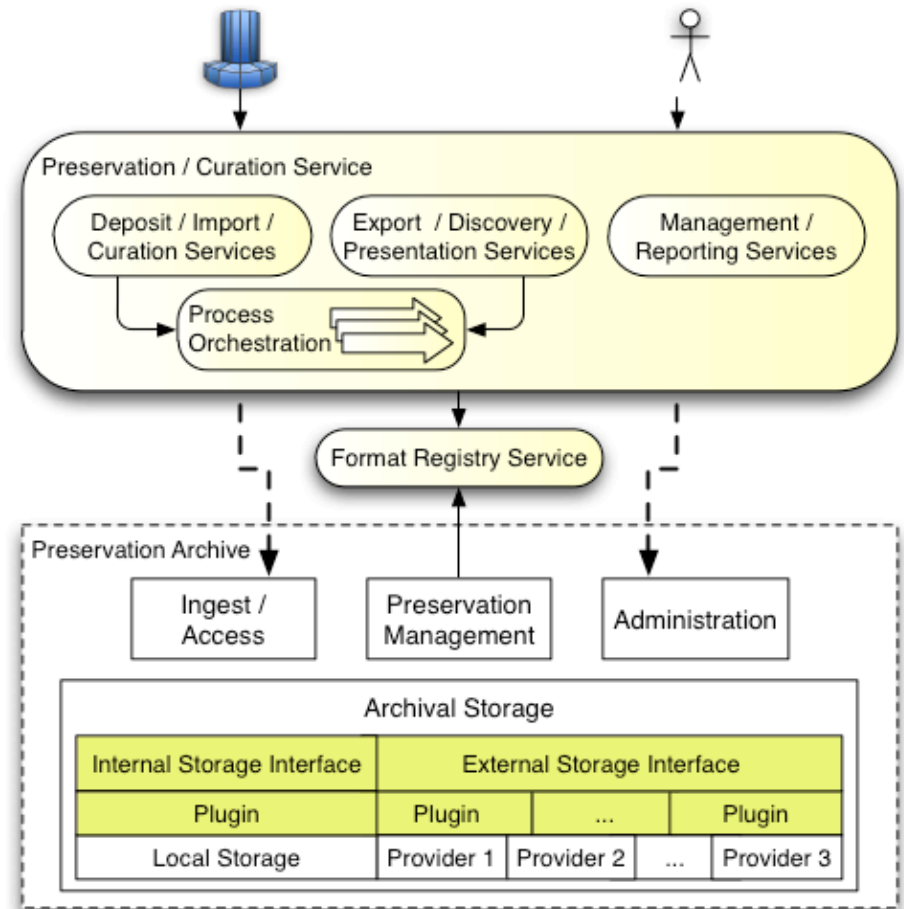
Preservation / Curation Service

Deposit / Import / Curation Services

Export / Discovery / Presentation Services

Management / Reporting Services

Process Orchestration

Format Registry Service

Preservation Archive

Ingest / Access

Preservation Management

Administration

Archival Storage

| Internal Storage Interface | External Storage Interface | | | |
|---|---|---|---|---|
| Plugin | Plugin | ... | | Plugin |
| Local Storage | Provider 1 | Provider 2 | ... | Provider 3 |